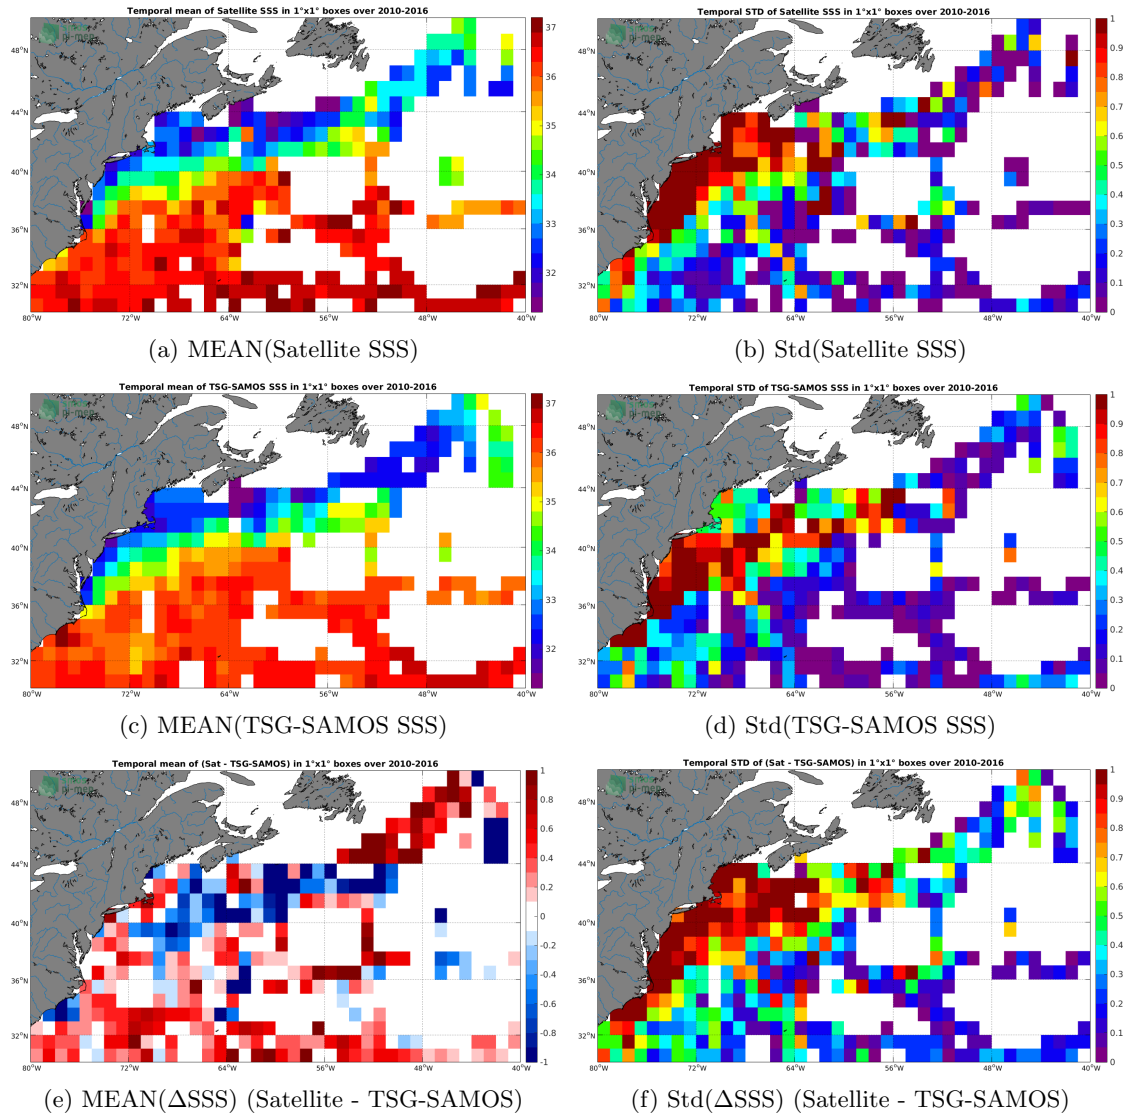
Temporal mean of Satellite SSS in 1°x1° boxes over 2010-2016

37
36
35
34
33
32

48°N
44°N
40°N
36°N
32°N

80°W 72°W 64°W 56°W 48°W 40°W

(a) MEAN(Satellite SSS)

Temporal STD of Satellite SSS in 1°x1° boxes over 2010-2016

1
0.9
0.8
0.7
0.6
0.5
0.4
0.3
0.2
0.1
0

48°N
44°N
40°N
36°N
32°N

80°W 72°W 64°W 56°W 48°W 40°W

(b) Std(Satellite SSS)

Temporal mean of TSG-SAMOS SSS in 1°x1° boxes over 2010-2016

37
36
35
34
33
32

48°N
44°N
40°N
36°N
32°N

80°W 72°W 64°W 56°W 48°W 40°W

(c) MEAN(TSG-SAMOS SSS)

Temporal STD of TSG-SAMOS SSS in 1°x1° boxes over 2010-2016

1
0.9
0.8
0.7
0.6
0.5
0.4
0.3
0.2
0.1
0

48°N
44°N
40°N
36°N
32°N

80°W 72°W 64°W 56°W 48°W 40°W

(d) Std(TSG-SAMOS SSS)

Temporal mean of (Sat - TSG-SAMOS) in 1°x1° boxes over 2010-2016

1
0.8
0.6
0.4
0.2
0
-0.2
-0.4
-0.6
-0.8
-1

48°N
44°N
40°N
36°N
32°N

80°W 72°W 64°W 56°W 48°W 40°W

(e) MEAN(ΔSSS) (Satellite - TSG-SAMOS)

Temporal STD of (Sat - TSG-SAMOS) in 1°x1° boxes over 2010-2016

1
0.9
0.8
0.7
0.6
0.5
0.4
0.3
0.2
0.1
0

48°N
44°N
40°N
36°N
32°N

80°W 72°W 64°W 56°W 48°W 40°W

(f) Std(ΔSSS) (Satellite - TSG-SAMOS)